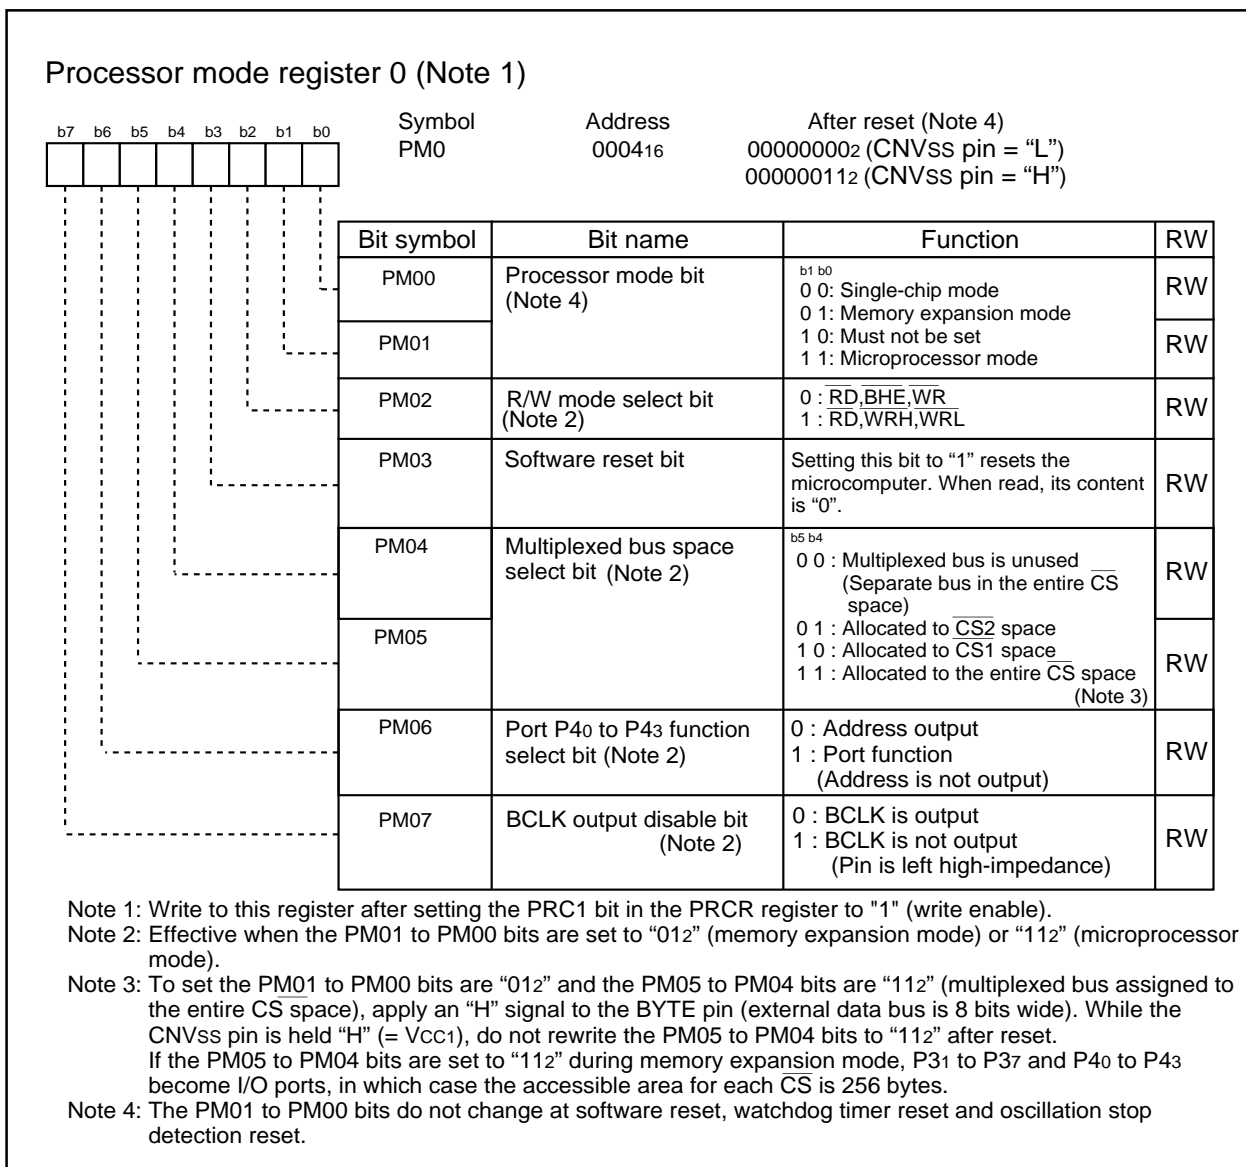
Processor mode register 0 (Note 1)

b7 b6 b5 b4 b3 b2 b1 b0

Symbol PM0

Address $0004_{16}$

After reset (Note 4)
$00000000_2$ (CNVSS pin = “L”)
$00000011_2$ (CNVSS pin = “H”)

| Bit symbol | Bit name | Function | RW |
|---|---|---|---|
| PM00 | Processor mode bit (Note 4) | b1 b0<br>0 0: Single-chip mode<br>0 1: Memory expansion mode<br>1 0: Must not be set<br>1 1: Microprocessor mode | RW |
| PM01 | | | RW |
| PM02 | R/W mode select bit (Note 2) | 0 : $\overline{RD}$,$\overline{BHE}$,$\overline{WR}$<br>1 : $\overline{RD}$,$\overline{WRH}$,$\overline{WRL}$ | RW |
| PM03 | Software reset bit | Setting this bit to “1” resets the microcomputer. When read, its content is “0”. | RW |
| PM04 | Multiplexed bus space select bit (Note 2) | b5 b4<br>0 0 : Multiplexed bus is unused (Separate bus in the entire $\overline{CS}$ space)<br>0 1 : Allocated to $\overline{CS2}$ space<br>1 0 : Allocated to $\overline{CS1}$ space<br>1 1 : Allocated to the entire $\overline{CS}$ space (Note 3) | RW |
| PM05 | | | RW |
| PM06 | Port P$4_0$ to P$4_3$ function select bit (Note 2) | 0 : Address output<br>1 : Port function (Address is not output) | RW |
| PM07 | BCLK output disable bit (Note 2) | 0 : BCLK is output<br>1 : BCLK is not output (Pin is left high-impedance) | RW |

Note 1: Write to this register after setting the PRC1 bit in the PRCR register to "1" (write enable).
Note 2: Effective when the PM01 to PM00 bits are set to “$01_2$” (memory expansion mode) or “$11_2$” (microprocessor mode).
Note 3: To set the PM01 to PM00 bits are “$01_2$” and the PM05 to PM04 bits are “$11_2$” (multiplexed bus assigned to the entire $\overline{CS}$ space), apply an “H” signal to the BYTE pin (external data bus is 8 bits wide). While the CNVSS pin is held “H” (= VCC1), do not rewrite the PM05 to PM04 bits to “$11_2$” after reset.
If the PM05 to PM04 bits are set to “$11_2$” during memory expansion mode, P$3_1$ to P$3_7$ and P$4_0$ to P$4_3$ become I/O ports, in which case the accessible area for each $\overline{CS}$ is 256 bytes.
Note 4: The PM01 to PM00 bits do not change at software reset, watchdog timer reset and oscillation stop detection reset.